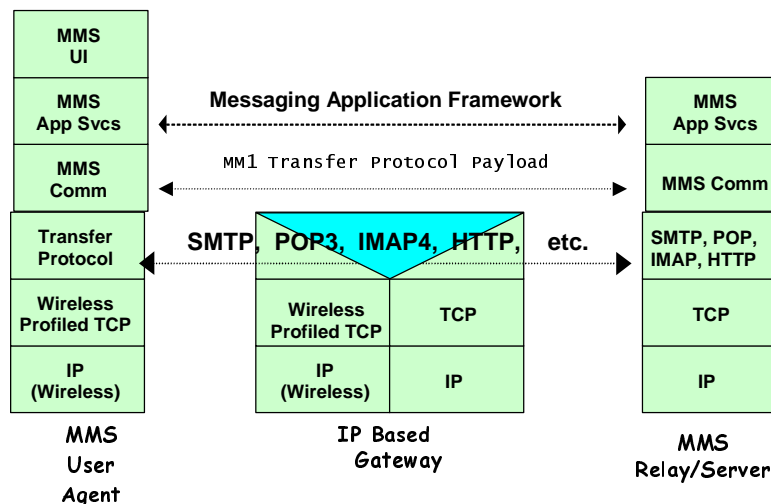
MMS UI

MMS App Svcs

MMS Comm

Transfer Protocol

Wireless Profiled TCP

IP (Wireless)

Messaging Application Framework

MM1 Transfer Protocol Payload

SMTP, POP3, IMAP4, HTTP, etc.

Wireless Profiled TCP

TCP

IP (Wireless)

IP

MMS App Svcs

MMS Comm

SMTP, POP, IMAP, HTTP

TCP

IP

MMS User Agent

IP Based Gateway

MMS Relay/Server